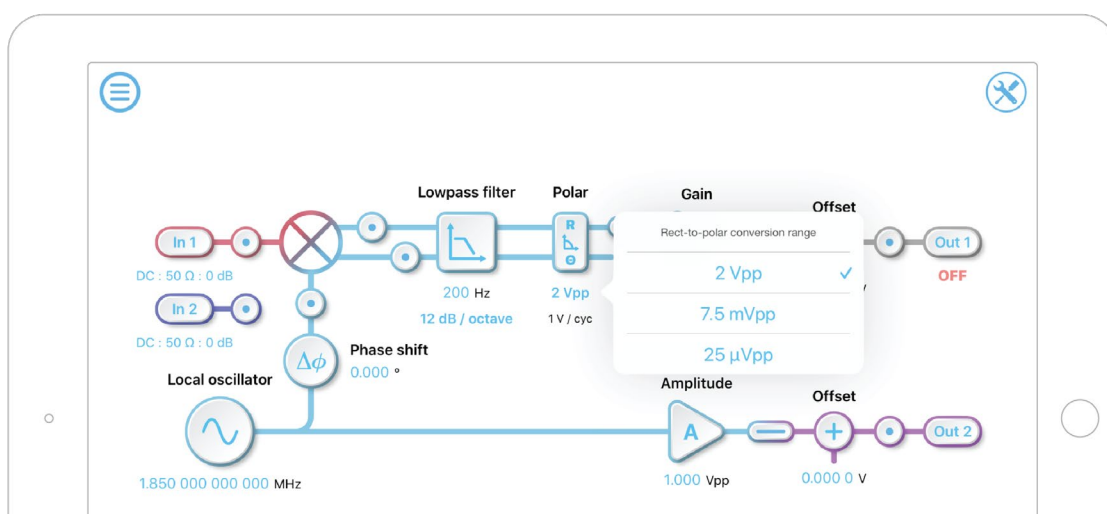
Lowpass filter

Polar

Gain

Offset

In 1

Out 1

DC : 50 Ω : 0 dB

OFF

In 2

DC : 50 Ω : 0 dB

R

θ

200 Hz

12 dB / octave

2 Vpp

1 V / cyc

Rect-to-polar conversion range

2 Vpp ✓

7.5 mVpp

25 µVpp

$\Delta\phi$

Phase shift

0.000 °

Local oscillator

Amplitude

Offset

A

Out 2

1.850 000 000 000 MHz

1.000 Vpp

0.000 0 V